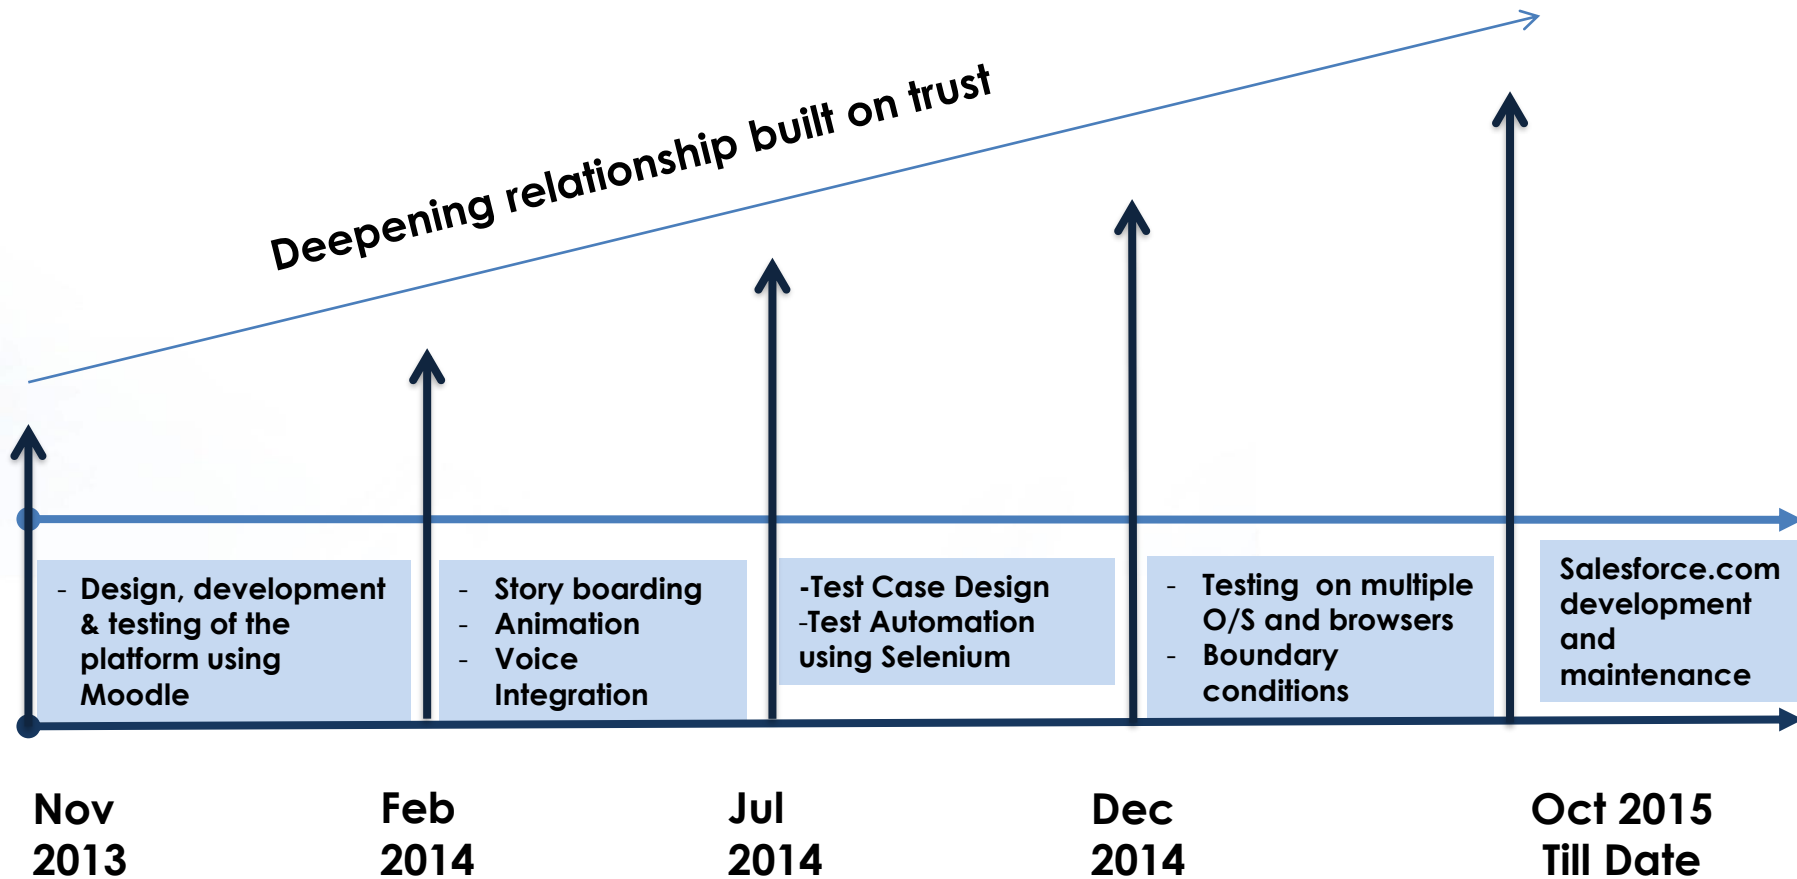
Deepening relationship built on trust

- Design, development & testing of the platform using Moodle

- Story boarding
- Animation
- Voice Integration

-Test Case Design
-Test Automation using Selenium

- Testing on multiple O/S and browsers
- Boundary conditions

Salesforce.com development and maintenance

Nov 2013

Feb 2014

Jul 2014

Dec 2014

Oct 2015 Till Date